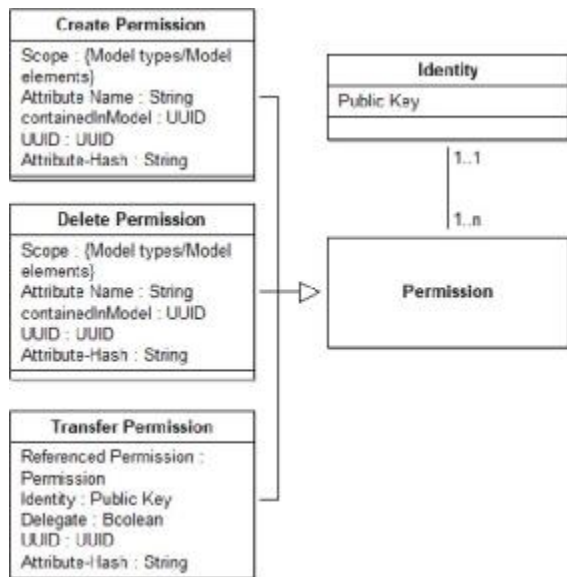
Create Permission

Scope : {Model types/Model elements}
Attribute Name : String
containedInModel : UUID
UUID : UUID
Attribute-Hash : String

Delete Permission

Scope : {Model types/Model elements}
Attribute Name : String
containedInModel : UUID
UUID : UUID
Attribute-Hash : String

Transfer Permission

Referenced Permission : Permission
Identity : Public Key
Delegate : Bcolean
UUID : UUID
Attribute-Hash : String

Identity

Public Key

1..1

1..n

Permission